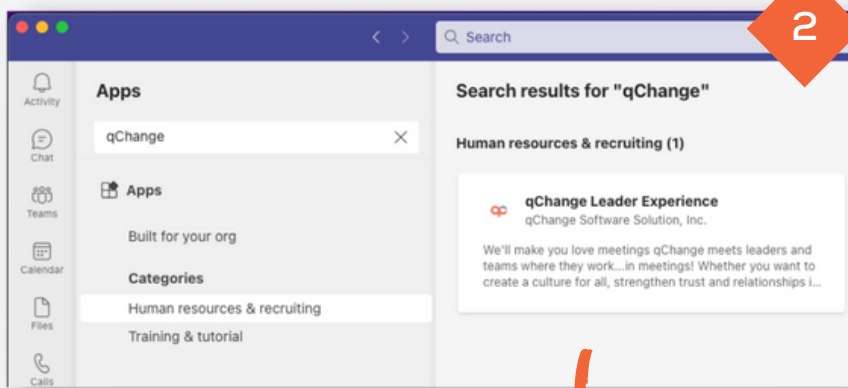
Search

2

Activity

Chat

Teams

Calendar

Files

Calls

Apps

qChange

Apps

Built for your org

Categories

Human resources & recruiting

Training & tutorial

Search results for "qChange"

Human resources & recruiting (1)

qChange Leader Experience

qChange Software Solution, Inc.

We'll make you love meetings qChange meets leaders and teams where they work...in meetings! Whether you want to create a culture for all, strengthen trust and relationships i...